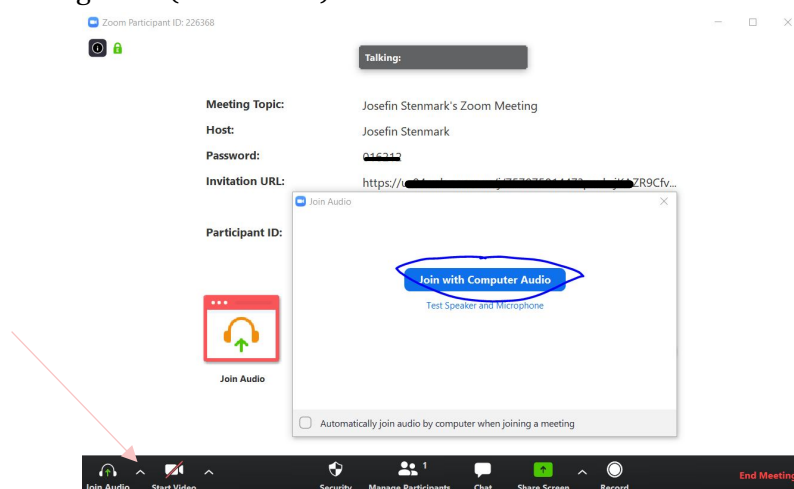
Zoom Participant ID: 226368

Talking:

Meeting Topic: Josefin Stenmark's Zoom Meeting

Host: Josefin Stenmark

Password: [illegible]

Invitation URL: https://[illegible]ZR9Cfv...

Participant ID:

Join Audio

Join with Computer Audio

Test Speaker and Microphone

Join Audio

Automatically join audio by computer when joining a meeting

Join Audio | Start Video | Security | Manage Participants 1 | Chat | Share Screen | Record | End Meeting